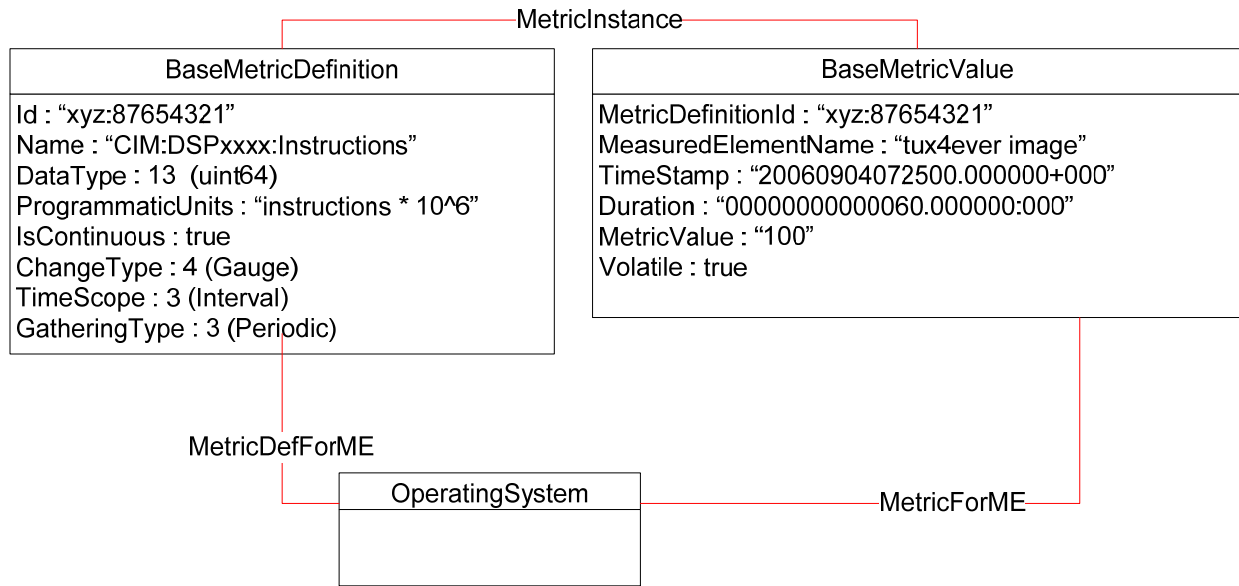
MetricInstance

BaseMetricDefinition

Id : “xyz:87654321”
Name : “CIM:DSPxxxx:Instructions”
DataType : 13 (uint64)
ProgrammaticUnits : “instructions * 10^6”
IsContinuous : true
ChangeType : 4 (Gauge)
TimeScope : 3 (Interval)
GatheringType : 3 (Periodic)

BaseMetricValue

MetricDefinitionId : “xyz:87654321”
MeasuredElementName : “tux4ever image”
TimeStamp : “20060904072500.000000+000”
Duration : “00000000000060.000000:000”
MetricValue : “100”
Volatile : true

MetricDefForME

OperatingSystem

MetricForME